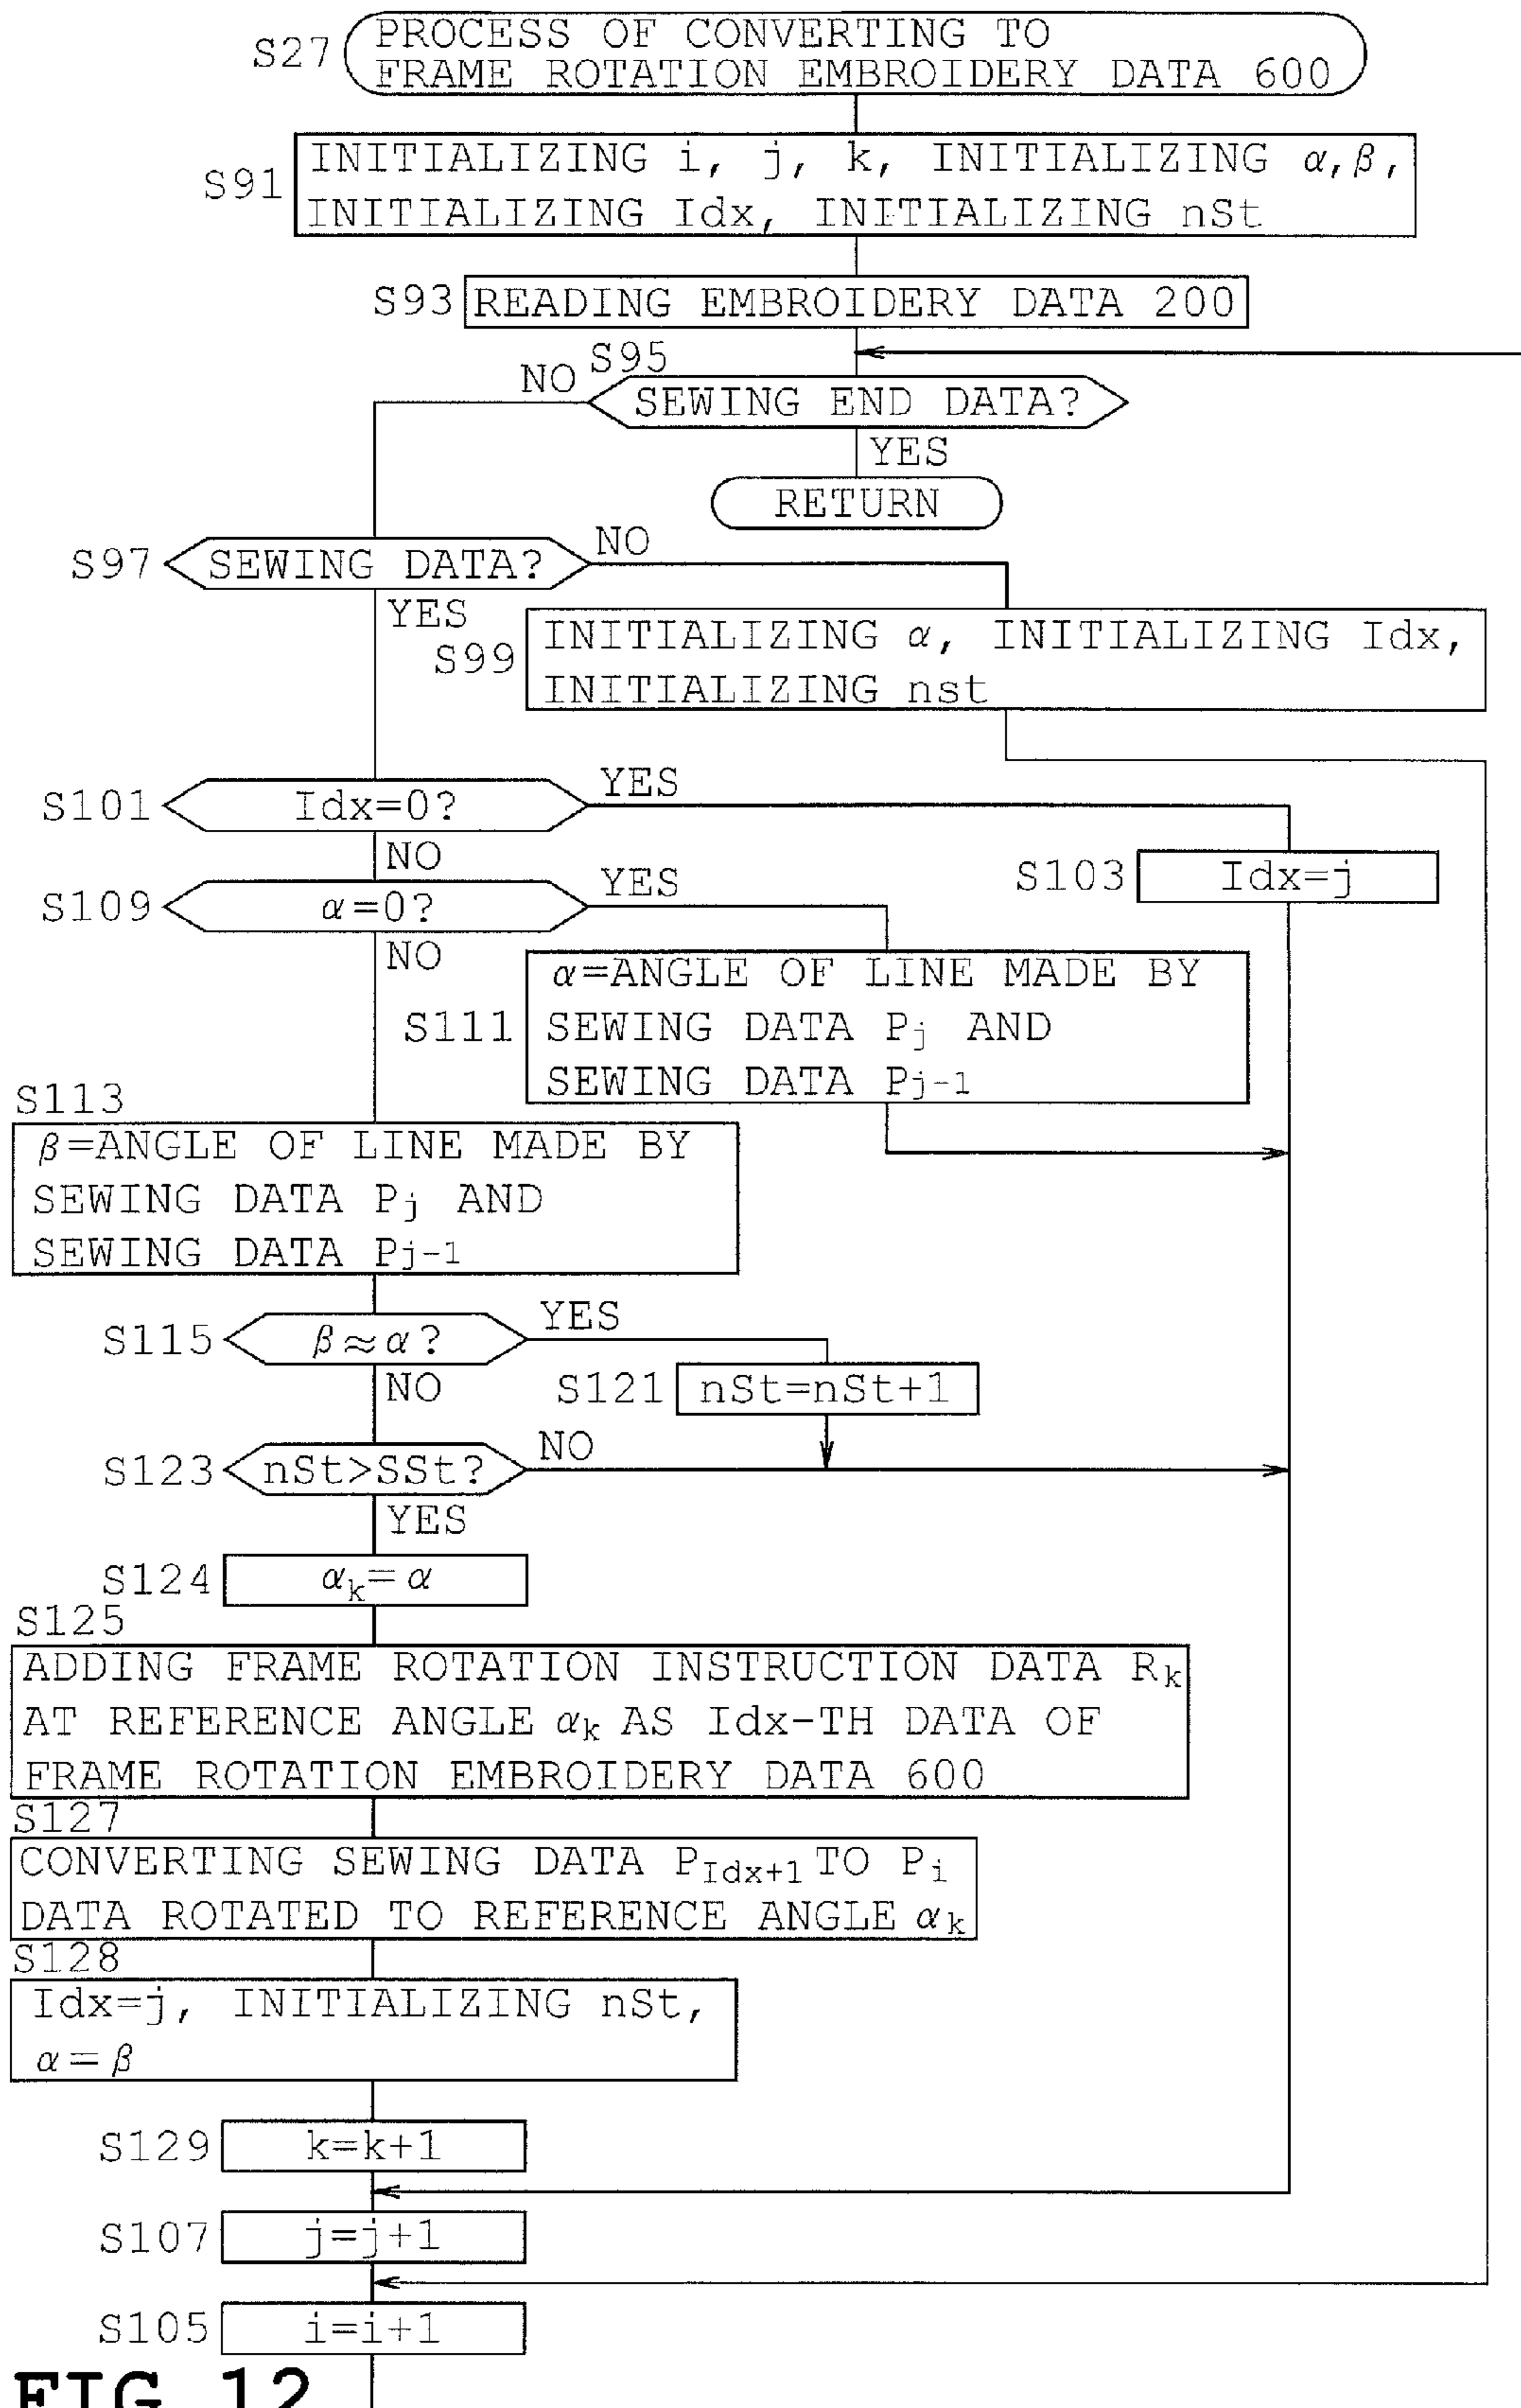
S27 PROCESS OF CONVERTING TO FRAME ROTATION EMBROIDERY DATA 600

S91 INITIALIZING i, j, k, INITIALIZING $\alpha, \beta$, INITIALIZING Idx, INITIALIZING nSt

S93 READING EMBROIDERY DATA 200

S95 SEWING END DATA?
NO
YES
RETURN

S97 SEWING DATA?
NO
YES

S99 INITIALIZING $\alpha$, INITIALIZING Idx, INITIALIZING nst

S101 Idx=0?
YES
NO

S103 Idx=j

S109 $\alpha$=0?
YES
NO

S111 $\alpha$=ANGLE OF LINE MADE BY SEWING DATA $P_j$ AND SEWING DATA $P_{j-1}$

S113 $\beta$=ANGLE OF LINE MADE BY SEWING DATA $P_j$ AND SEWING DATA $P_{j-1}$

S115 $\beta \approx \alpha$?
YES
NO

S121 nSt=nSt+1

S123 nSt>SSt?
NO
YES

S124 $\alpha_k = \alpha$

S125 ADDING FRAME ROTATION INSTRUCTION DATA $R_k$ AT REFERENCE ANGLE $\alpha_k$ AS Idx-TH DATA OF FRAME ROTATION EMBROIDERY DATA 600

S127 CONVERTING SEWING DATA $P_{Idx+1}$ TO $P_i$ DATA ROTATED TO REFERENCE ANGLE $\alpha_k$

S128 Idx=j, INITIALIZING nSt, $\alpha = \beta$

S129 k=k+1

S107 j=j+1

S105 i=i+1

FIG. 12